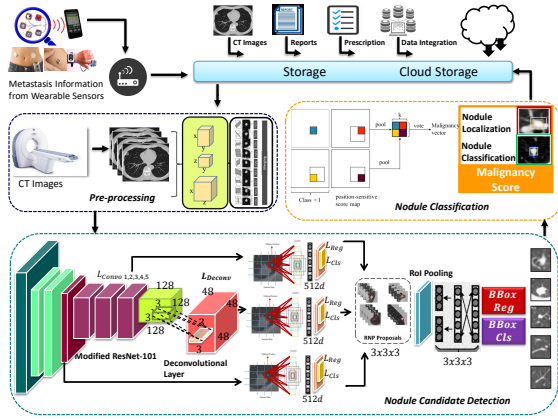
Metastasis Information from Wearable Sensors

CT Images

Reports

Prescription

Data Integration

Storage

Cloud Storage

CT Images

x

y

z

x

y

z

Pre-processing

Class + 1

position-sensitive score map

pool

pool

vote

Malignancy vector

Nodule Classification

Nodule Localization

Nodule Classification

Malignancy Score

$L_{Convo\ 1,2,3,4,5}$

128

3

128

3

3

128

$L_{Deconv}$

48

48

2

3

48

Modified ResNet-101

Deconvolutional Layer

$L_{Reg}$

$L_{Cls}$

512$d$

$L_{Reg}$

$L_{Cls}$

512$d$

$L_{Reg}$

$L_{Cls}$

512$d$

RNP Proposals

3x3x3

RoI Pooling

3x3x3

BBox Reg

BBox Cls

Nodule Candidate Detection